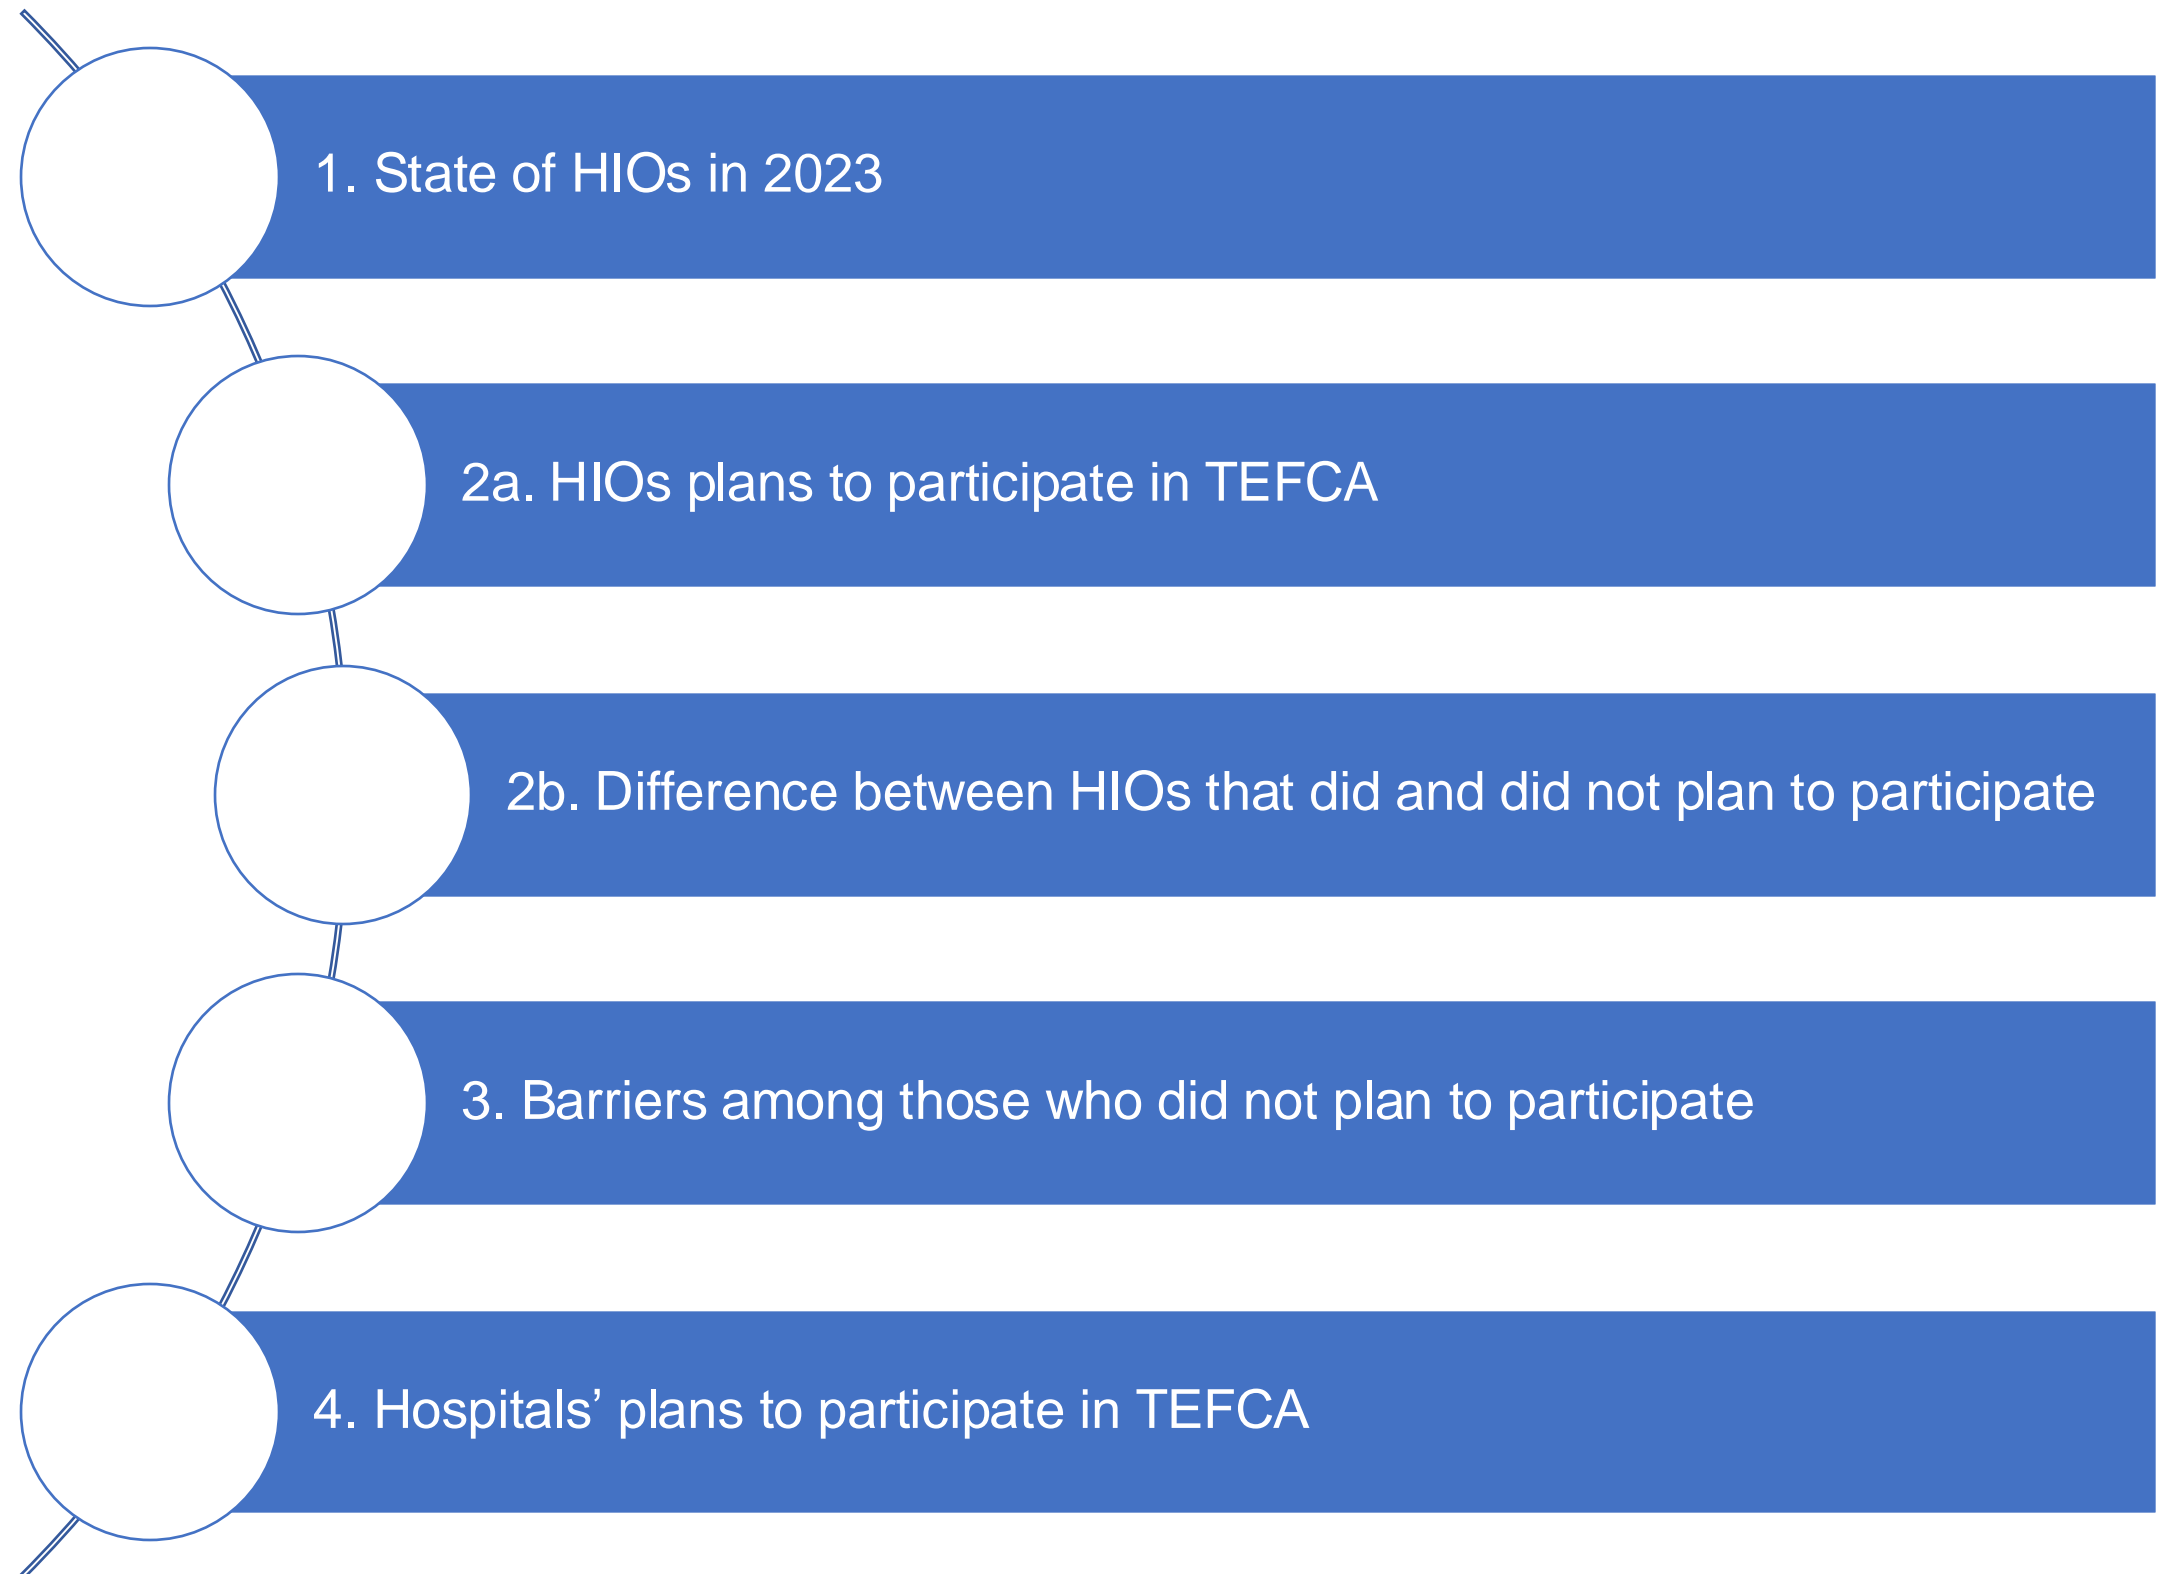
1. State of HIOs in 2023

2a. HIOs plans to participate in TEFCA

2b. Difference between HIOs that did and did not plan to participate

3. Barriers among those who did not plan to participate

4. Hospitals’ plans to participate in TEFCA